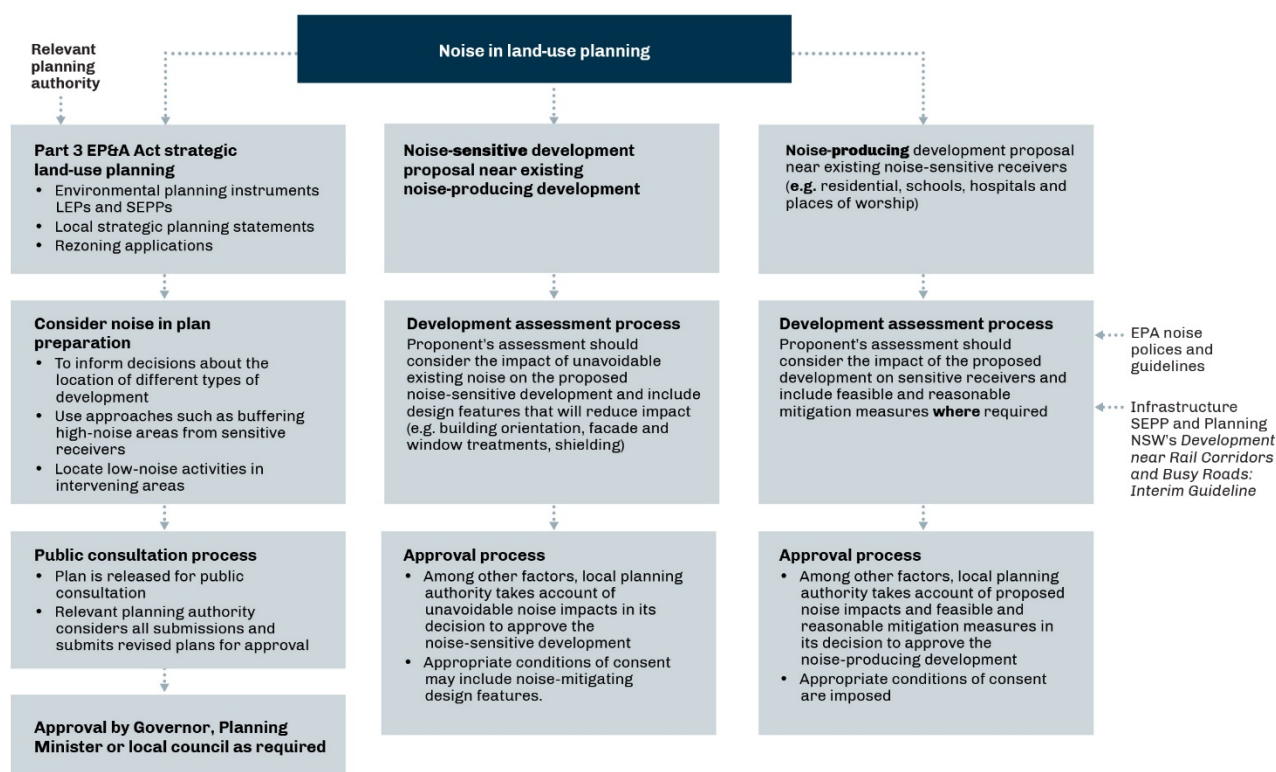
Noise in land-use planning

Relevant planning authority

Part 3 EP&A Act strategic land-use planning
• Environmental planning instruments LEPs and SEPPs
• Local strategic planning statements
• Rezoning applications

Consider noise in plan preparation
• To inform decisions about the location of different types of development
• Use approaches such as buffering high-noise areas from sensitive receivers
• Locate low-noise activities in intervening areas

Public consultation process
• Plan is released for public consultation
• Relevant planning authority considers all submissions and submits revised plans for approval

Approval by Governor, Planning Minister or local council as required

Noise-sensitive development proposal near existing noise-producing development

Development assessment process
Proponent's assessment should consider the impact of unavoidable existing noise on the proposed noise-sensitive development and include design features that will reduce impact (e.g. building orientation, facade and window treatments, shielding)

Approval process
• Among other factors, local planning authority takes account of unavoidable noise impacts in its decision to approve the noise-sensitive development
• Appropriate conditions of consent may include noise-mitigating design features.

Noise-producing development proposal near existing noise-sensitive receivers (e.g. residential, schools, hospitals and places of worship)

Development assessment process
Proponent's assessment should consider the impact of the proposed development on sensitive receivers and include feasible and reasonable mitigation measures where required

Approval process
• Among other factors, local planning authority takes account of proposed noise impacts and feasible and reasonable mitigation measures in its decision to approve the noise-producing development
• Appropriate conditions of consent are imposed

EPA noise polices and guidelines

Infrastructure SEPP and Planning NSW's Development near Rail Corridors and Busy Roads: Interim Guideline